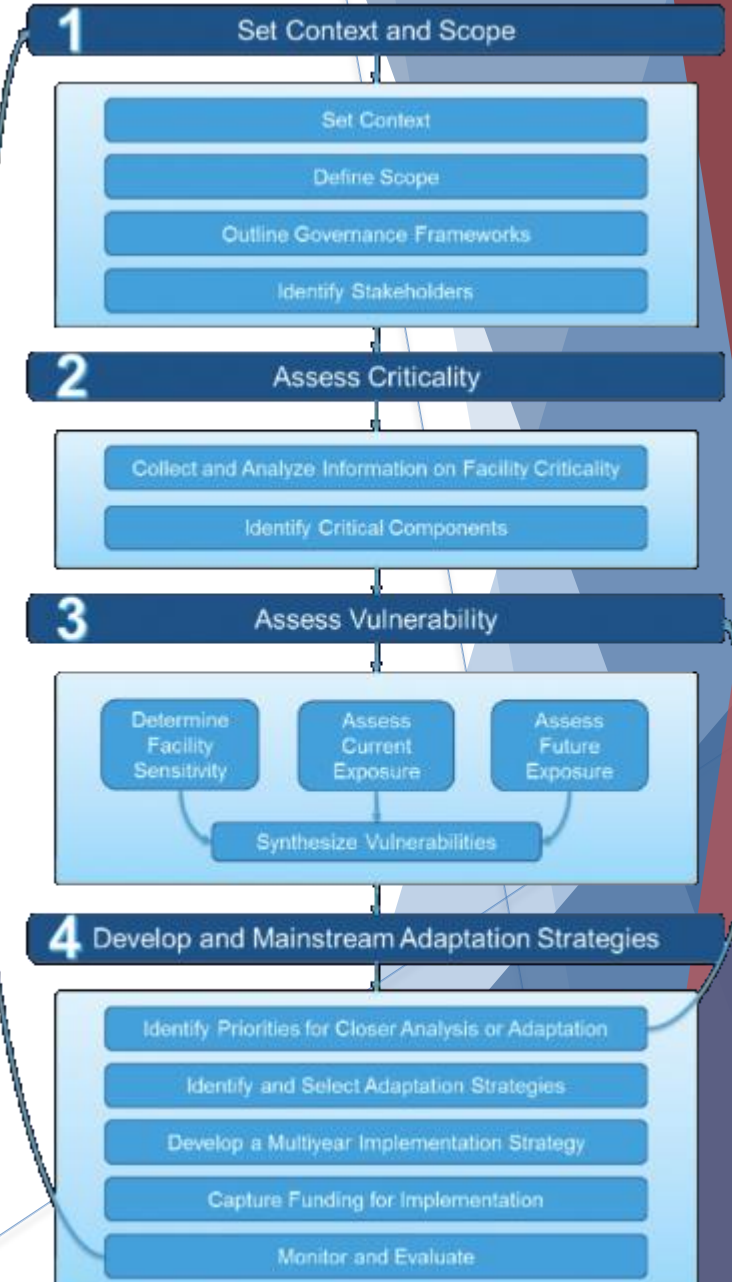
1 Set Context and Scope

Set Context

Define Scope

Outline Governance Frameworks

Identify Stakeholders

2 Assess Criticality

Collect and Analyze Information on Facility Criticality

Identify Critical Components

3 Assess Vulnerability

Determine Facility Sensitivity

Assess Current Exposure

Assess Future Exposure

Synthesize Vulnerabilities

4 Develop and Mainstream Adaptation Strategies

Identify Priorities for Closer Analysis or Adaptation

Identify and Select Adaptation Strategies

Develop a Multiyear Implementation Strategy

Capture Funding for Implementation

Monitor and Evaluate